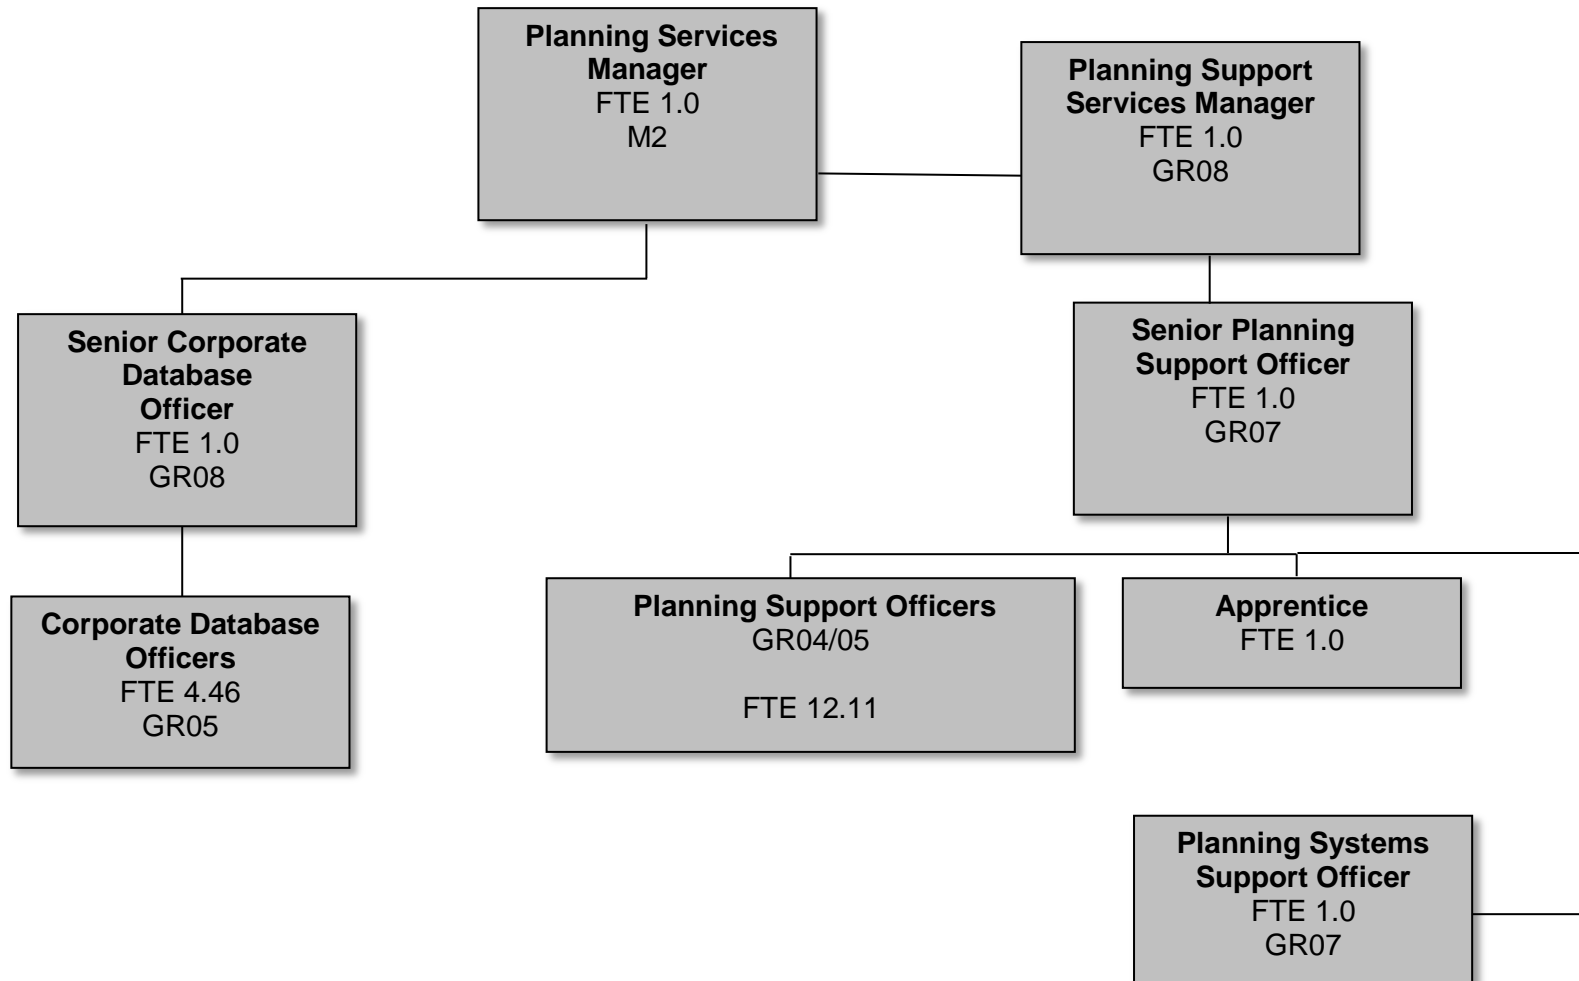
**Planning Services Manager**
FTE 1.0
M2

**Planning Support Services Manager**
FTE 1.0
GR08

**Senior Corporate Database Officer**
FTE 1.0
GR08

**Senior Planning Support Officer**
FTE 1.0
GR07

**Corporate Database Officers**
FTE 4.46
GR05

**Planning Support Officers**
GR04/05

FTE 12.11

**Apprentice**
FTE 1.0

**Planning Systems Support Officer**
FTE 1.0
GR07